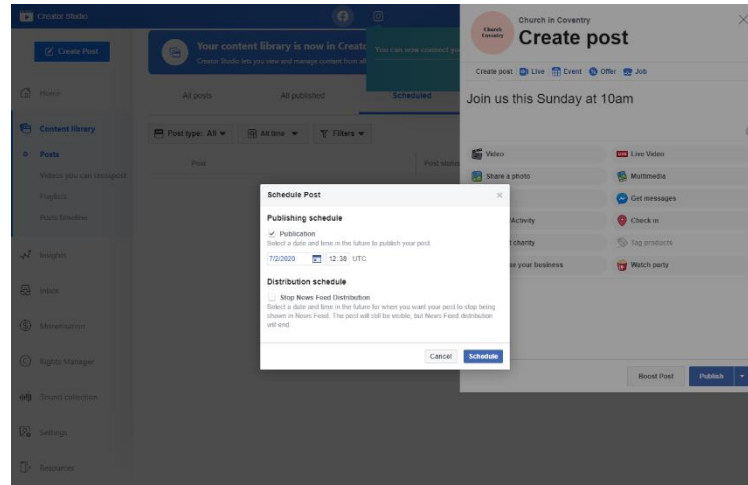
Creator Studio

Create Post

Your content library is now in Creator Studio
Creator Studio lets you view and manage content from all

You can now connect yo

Home

All posts

All published

Scheduled

Content library

Post type: All

All time

Filters

Posts

Post

Post status

Videos you can crosspost

Playlists

Posts Shelves

Insights

Inbox

Monetization

Rights Manager

Sound Collection

Settings

Resources

Church in Coventry
Create post

Create post
Live
Event
Offer
Job

Join us this Sunday at 10am

Video
Live Video
Share a photo
Multimedia
Get messages
Activity
Check in
charity
Tag products
se your business
Watch party

Boost Post
Publish

Schedule Post

Publishing schedule

Publication
Select a date and time in the future to publish your post.
7/2/2020 12:38 UTC

Distribution schedule

Stop News Feed Distribution
Select a date and time in the future for when you want your post to stop being shown in News Feed. The post will still be visible, but News Feed distribution will end.

Cancel
Schedule